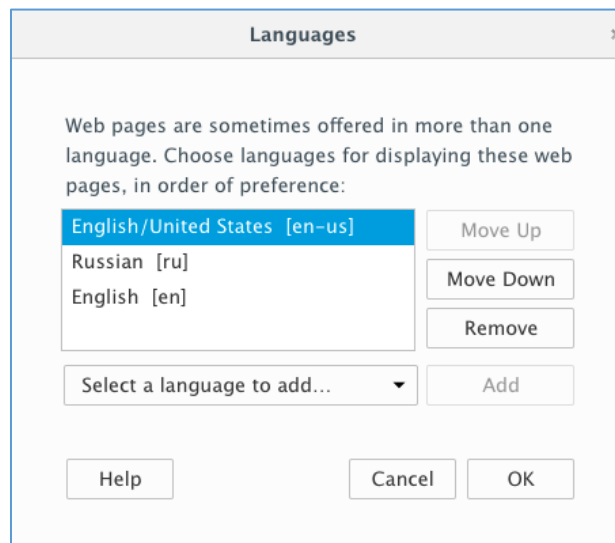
Languages

Web pages are sometimes offered in more than one language. Choose languages for displaying these web pages, in order of preference:

English/United States [en-us]
Russian [ru]
English [en]

Move Up
Move Down
Remove

Select a language to add...
Add

Help
Cancel
OK